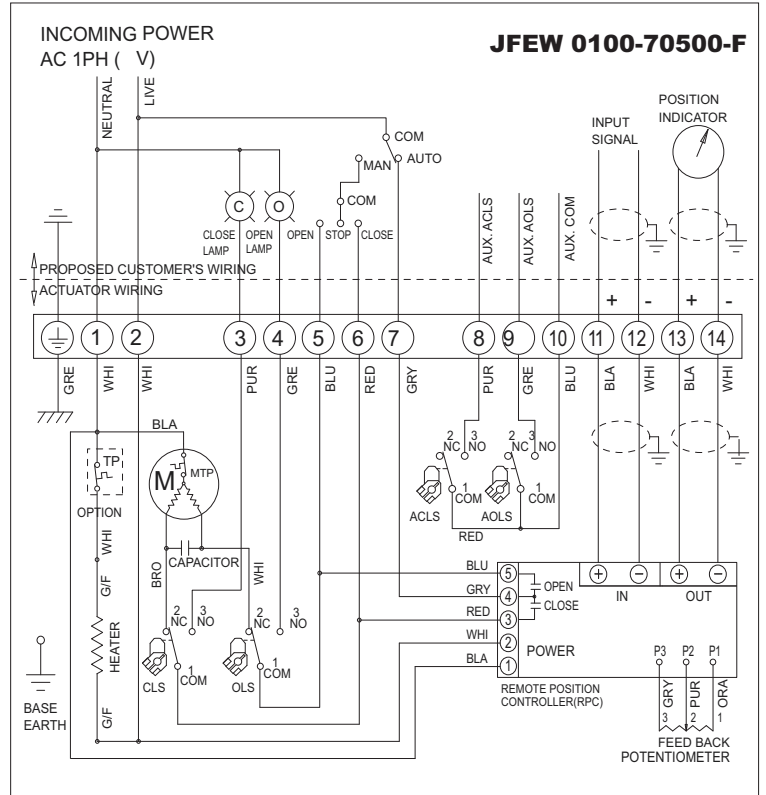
INCOMING POWER
AC 1PH ( V)

JFEW 0100-70500-F

NEUTRAL
LIVE

COM
MAN
AUTO
COM

C
O
CLOSE LAMP
OPEN LAMP
OPEN
STOP
CLOSE

AUX. ACLS
AUX. AOLS
AUX. COM

INPUT SIGNAL

POSITION INDICATOR

PROPOSED CUSTOMER'S WIRING
ACTUATOR WIRING

+ - + -

1 2 3 4 5 6 7 8 9 10 11 12 13 14

GRE WHI WHI PUR GRE BLU RED GRY PUR GRE BLU BLA WHI BLA WHI

BLA
TP
M
MTP
OPTION
WHI
G/F
CAPACITOR
BRO
WHI
HEATER
G/F

2 NC 3 NO
1 COM
CLS
2 NC 3 NO
1 COM
OLS

2 NC 3 NO
1 COM
ACLS
2 NC 3 NO
1 COM
AOLS
RED

BLU
GRY
RED
WHI
BLA
5
4
3
2
1
OPEN
CLOSE
POWER

IN
OUT

P3 P2 P1
GRY PUR ORA
3 2 1

REMOTE POSITION CONTROLLER(RPC)

FEED BACK POTENTIOMETER

BASE EARTH